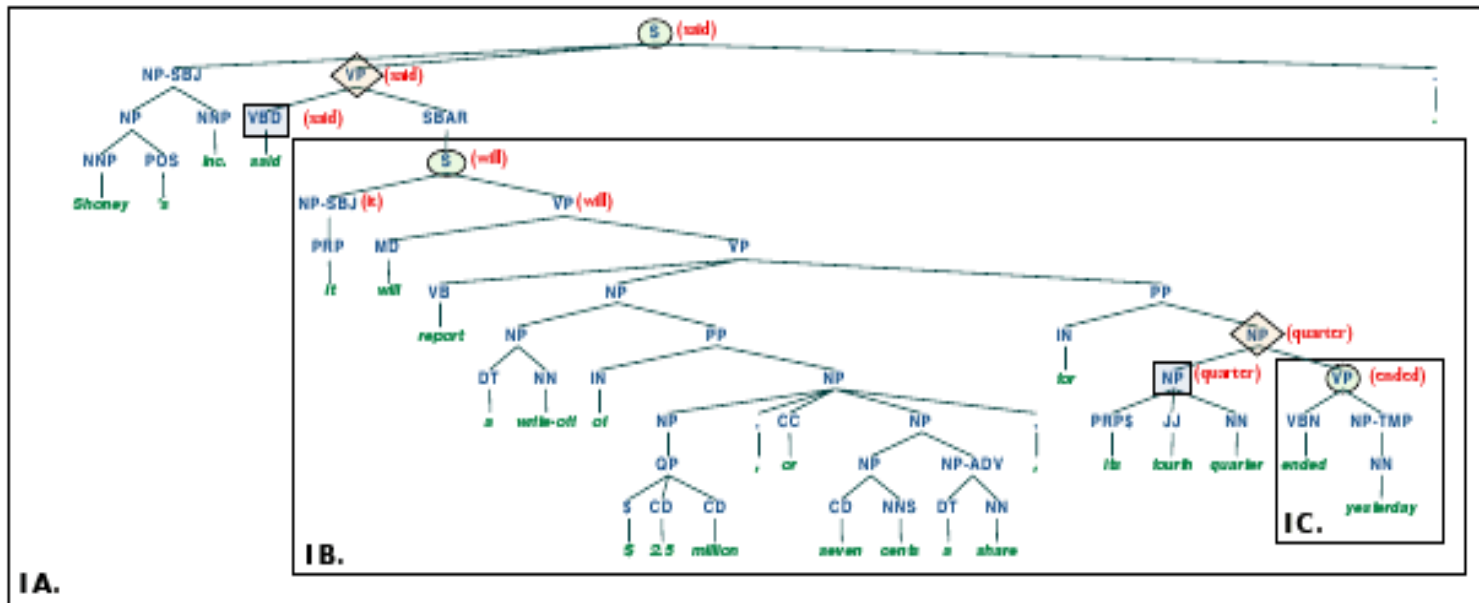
S (said)

NP-SBJ
VP (said)
.

NP
NNP
VBD (said)
SBAR

NNP
POS
Inc.
said

Shoney
's

S (will)

NP-SBJ (it)
VP (will)

PRP
MD
VP

it
will

VB
NP
PP

report
NP
PP
IN
NP (quarter)

DT
NN
IN
NP
for
NP (quarter)
VP (ended)

a
write-off
of

NP
,
CC
NP
,
PRP$
JJ
NN
VBN
NP-TMP

QP
,
or
NP
NP-ADV
,
its
fourth
quarter
ended
NN

$
CD
CD
CD
NNS
DT
NN
yesterday

$
2.5
million
seven
cents
a
share

IC.

IB.

IA.